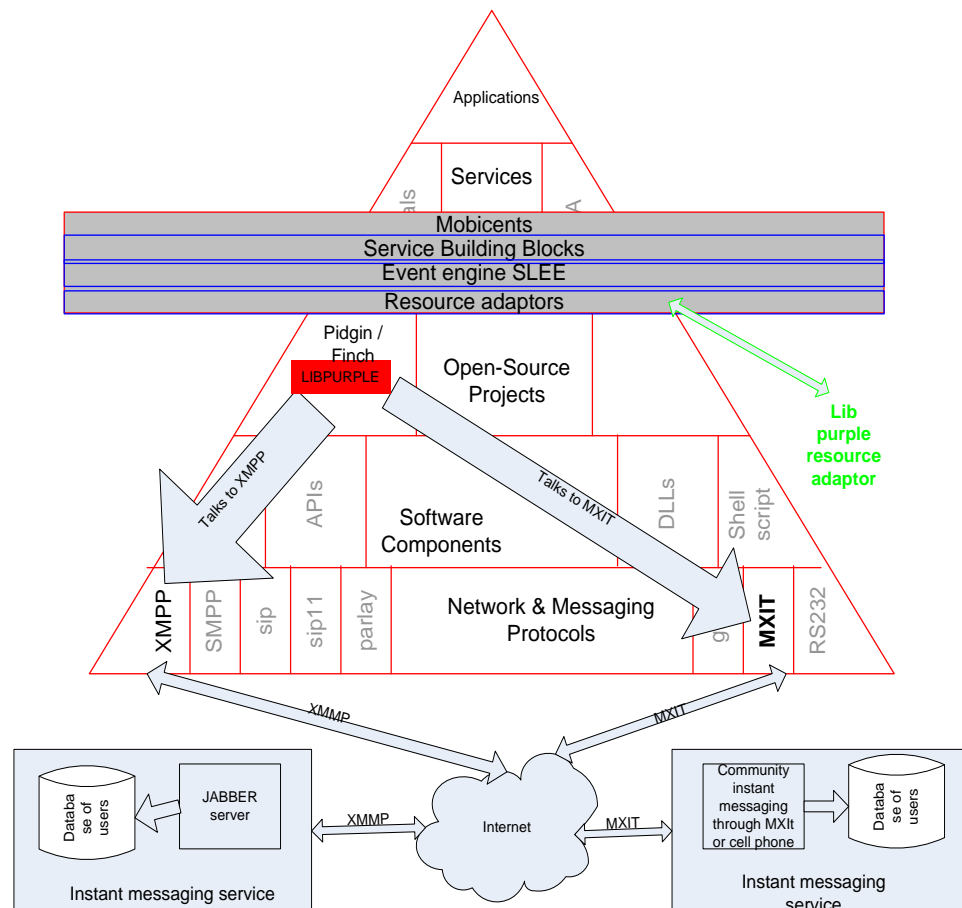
Applications

Services

als

A

Mobicents

Service Building Blocks

Event engine SLEE

Resource adaptors

Pidgin / Finch

LIBPURPLE

Open-Source Projects

Lib purple resource adaptor

Talks to XMPP

Talks to MXIT

APIs

Software Components

DLLs

Shell script

XMPP

SMPP

sip

sip11

parlay

Network & Messaging Protocols

g

MXIT

RS232

XMMP

MXIT

Databa se of users

JABBER server

XMMP

Internet

MXIT

Community instant messaging through MXIt or cell phone

Databa se of users

Instant messaging service

Instant messaging service